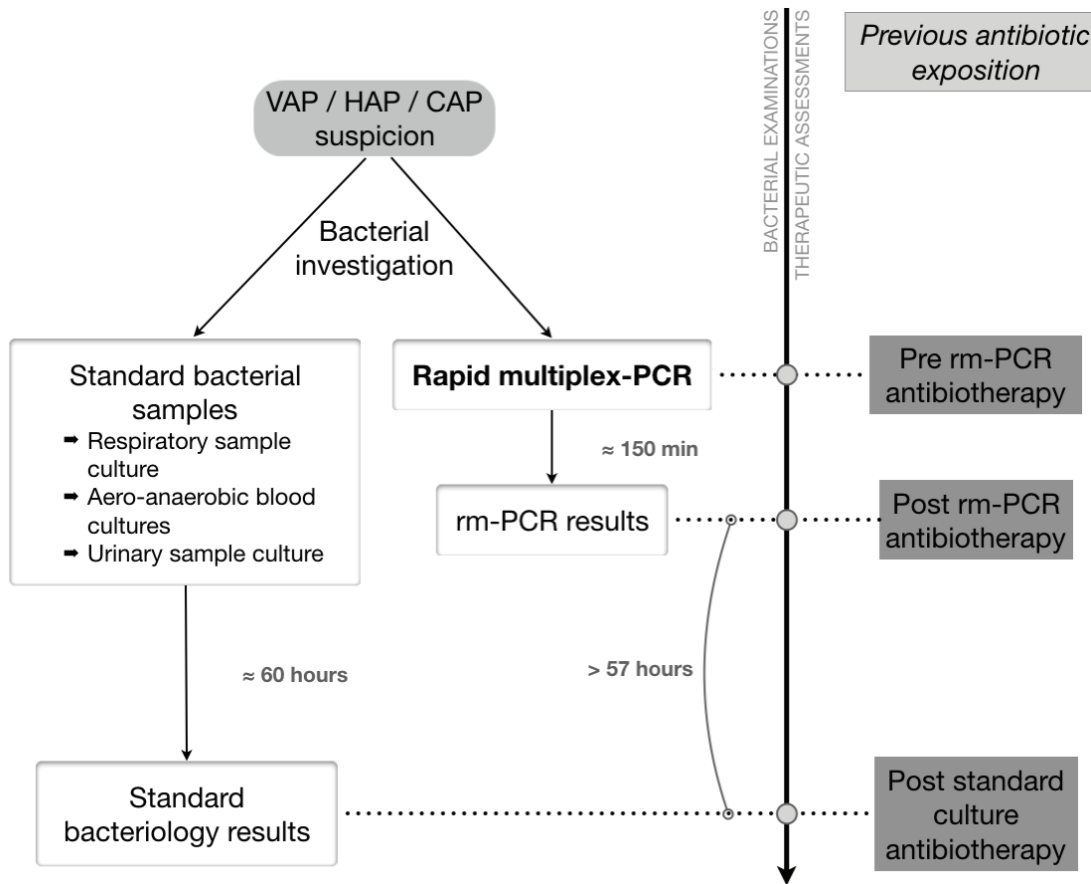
BACTERIAL EXAMINATIONS

THERAPEUTIC ASSESSMENTS

Previous antibiotic exposition

VAP / HAP / CAP suspicion

Bacterial investigation

Standard bacterial samples

➡ Respiratory sample culture

➡ Aero-anaerobic blood cultures

➡ Urinary sample culture

Rapid multiplex-PCR

Pre rm-PCR antibiotherapy

≈ 150 min

rm-PCR results

Post rm-PCR antibiotherapy

≈ 60 hours

> 57 hours

Standard bacteriology results

Post standard culture antibiotherapy